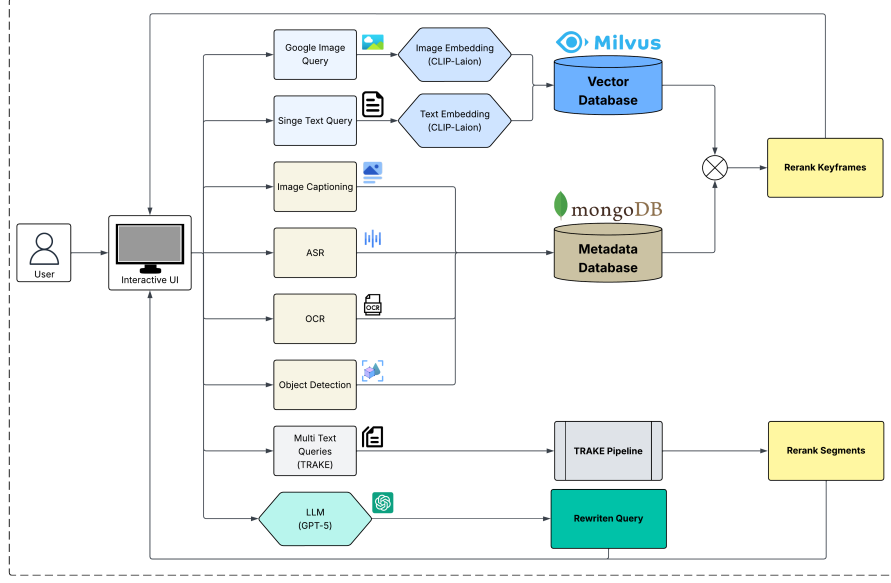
User

Interactive UI

Google Image Query

Image Embedding (CLIP-Laion)

Milvus

Vector Database

Singe Text Query

Text Embedding (CLIP-Laion)

Image Captioning

mongoDB

Metadata Database

ASR

OCR

Object Detection

Rerank Keyframes

Multi Text Queries (TRAKE)

TRAKE Pipeline

Rerank Segments

LLM (GPT-5)

Rewriten Query